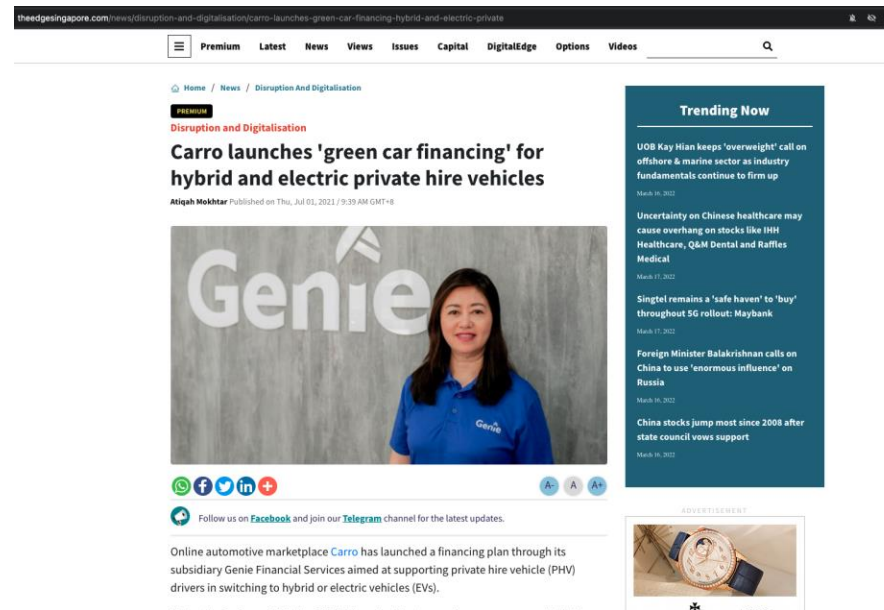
theedgesingapore.com/news/disruption-and-digitalisation/carro-launches-green-car-financing-hybrid-and-electric-private

Premium Latest News Views Issues Capital DigitalEdge Options Videos

Home / News / Disruption And Digitalisation

PREMIUM

Disruption and Digitalisation

Carro launches 'green car financing' for hybrid and electric private hire vehicles

Atiqah Mokhtar Published on Thu, Jul 01, 2021 / 9:39 AM GMT+8

Genie

Genie

A- A A+

Follow us on Facebook and join our Telegram channel for the latest updates.

Online automotive marketplace Carro has launched a financing plan through its subsidiary Genie Financial Services aimed at supporting private hire vehicle (PHV) drivers in switching to hybrid or electric vehicles (EVs).

Trending Now

UOB Kay Hian keeps 'overweight' call on offshore & marine sector as industry fundamentals continue to firm up

March 16, 2022

Uncertainty on Chinese healthcare may cause overhang on stocks like IHH Healthcare, Q&M Dental and Raffles Medical

March 17, 2022

Singtel remains a 'safe haven' to 'buy' throughout 5G rollout: Maybank

March 17, 2022

Foreign Minister Balakrishnan calls on China to use 'enormous influence' on Russia

March 16, 2022

China stocks jump most since 2008 after state council vows support

March 16, 2022

ADVERTISEMENT